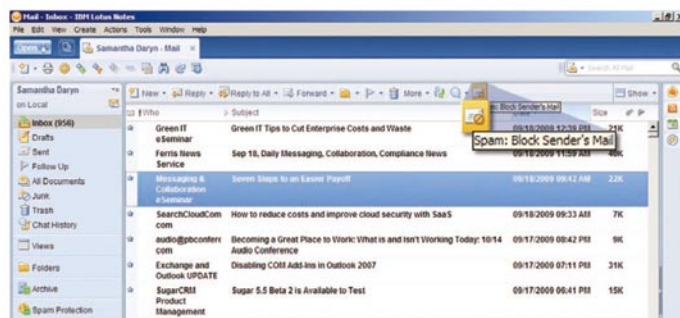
Mail - Inbox - IBM Lotus Notes

File Edit View Create Actions Tools Window Help

Open | Samantha Daryn - Mail ×

Search All Mail

Samantha Daryn
on Local

Inbox (956)
Drafts
Sent
Follow Up
All Documents
Junk
Trash
Chat History

Views

Folders

Archive

Spam Protection

New | Reply | Reply to All | Forward | More | Show

Block Sender's Mail

Spam: Block Sender's Mail

| Who | Subject | Date | Size |
|---|---|---|---|
| Green IT eSeminar | Green IT Tips to Cut Enterprise Costs and Waste | 09/18/2009 12:30 PM | 21K |
| Ferris News Service | Sep 18, Daily Messaging, Collaboration, Compliance News | 09/18/2009 11:59 AM | 40K |
| Messaging & Collaboration eSeminar | Seven Steps to an Easier Payoff | 09/18/2009 09:42 AM | 22K |
| SearchCloudCom com | How to reduce costs and improve cloud security with SaaS | 09/18/2009 09:33 AM | 7K |
| audio@pbconfer com | Becoming a Great Place to Work: What is and Isn't Working Today: 10/14 Audio Conference | 09/17/2009 08:42 PM | 9K |
| Exchange and Outlook UPDATE | Disabling COM Add-ins in Outlook 2007 | 09/17/2009 07:11 PM | 31K |
| SugarCRM Product Management | Sugar 5.5 Beta 2 is Available to Test | 09/17/2009 06:41 PM | 15K |